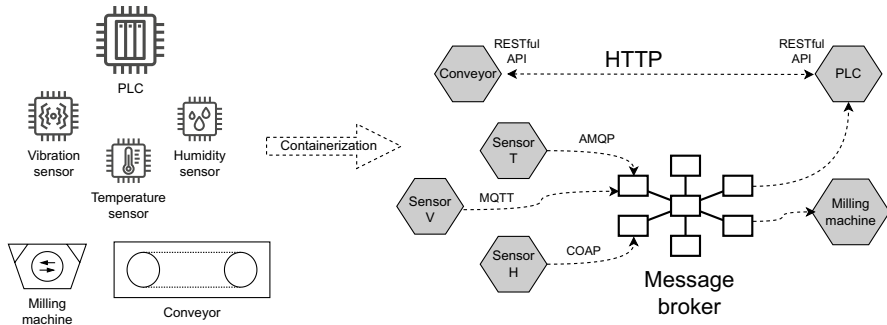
PLC

Vibration sensor

Humidity sensor

Temperature sensor

Milling machine

Conveyor

Containerization

RESTful API

HTTP

RESTful API

Conveyor

PLC

Sensor T

AMQP

Sensor V

MQTT

Sensor H

COAP

Milling machine

Message broker